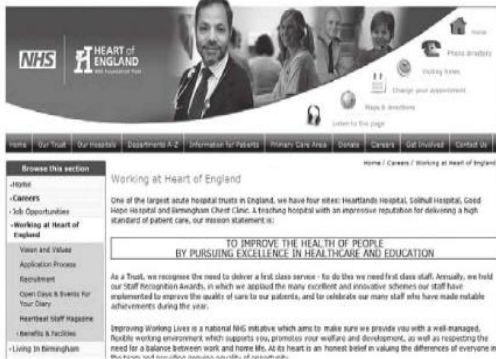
NHS HEART of ENGLAND NHS Foundation Trust

Home
Phone directory
Visiting times
Change your appointment
Maps & directions
Listen to this page

Home | Our Trust | Our Hospitals | Departments A-Z | Information for Patients | Primary Care Area | Donate | Careers | Get Involved | Contact Us

Browse this section
Home
Careers
Job Opportunities
Working at Heart of England
Vision and Values
Application Process
Recruitment
Open Days & Events For Your Diary
Heartbeat Staff Magazine
Benefits & Facilities
Living In Birmingham

Home / Careers / Working at Heart of England

Working at Heart of England

One of the largest acute hospital trusts in England, we have four sites: Heartlands Hospital, Solihull Hospital, Good Hope Hospital and Birmingham Chest Clinic. A teaching hospital with an impressive reputation for delivering a high standard of patient care, our mission statement is:

TO IMPROVE THE HEALTH OF PEOPLE
BY PURSUING EXCELLENCE IN HEALTHCARE AND EDUCATION

As a Trust, we recognise the need to deliver a first class service - to do this we need first class staff. Annually, we hold our Staff Recognition Awards, in which we applaud the many excellent and innovative schemes our staff have implemented to improve the quality of care to our patients, and to celebrate our many staff who have made notable achievements during the year.

Improving Working Lives is a national NHS initiative which aims to make sure we provide you with a well-managed, flexible working environment which supports you, promotes your welfare and development, as well as respecting the need for a balance between work and home life. At its heart is an honest belief in valuing the differences of everyone in the team and providing genuine equality of opportunity.